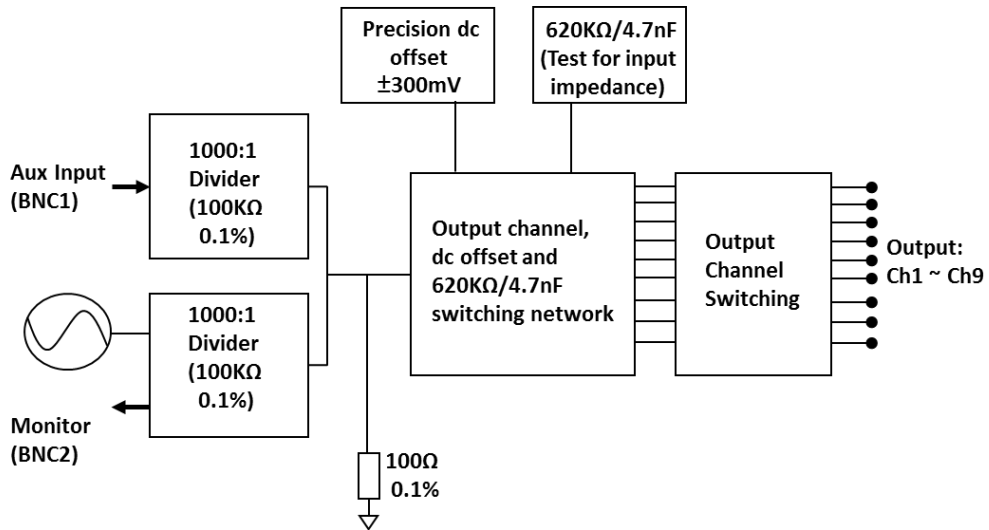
Precision dc offset $\pm$300mV

620KΩ/4.7nF (Test for input impedance)

Aux Input (BNC1)

1000:1 Divider (100KΩ 0.1%)

1000:1 Divider (100KΩ 0.1%)

Monitor (BNC2)

Output channel, dc offset and 620KΩ/4.7nF switching network

Output Channel Switching

Output: Ch1 ~ Ch9

100Ω 0.1%